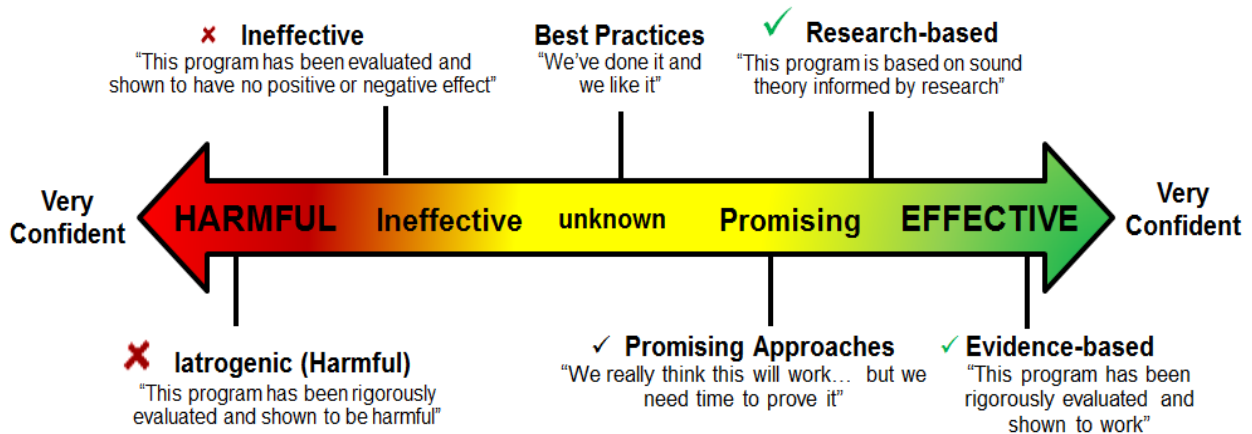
× Ineffective
"This program has been evaluated and shown to have no positive or negative effect"

Best Practices
"We've done it and we like it"

✓ Research-based
"This program is based on sound theory informed by research"

Very Confident

HARMFUL Ineffective unknown Promising EFFECTIVE

Very Confident

✗ Iatrogenic (Harmful)
"This program has been rigorously evaluated and shown to be harmful"

✓ Promising Approaches
"We really think this will work… but we need time to prove it"

✓ Evidence-based
"This program has been rigorously evaluated and shown to work"